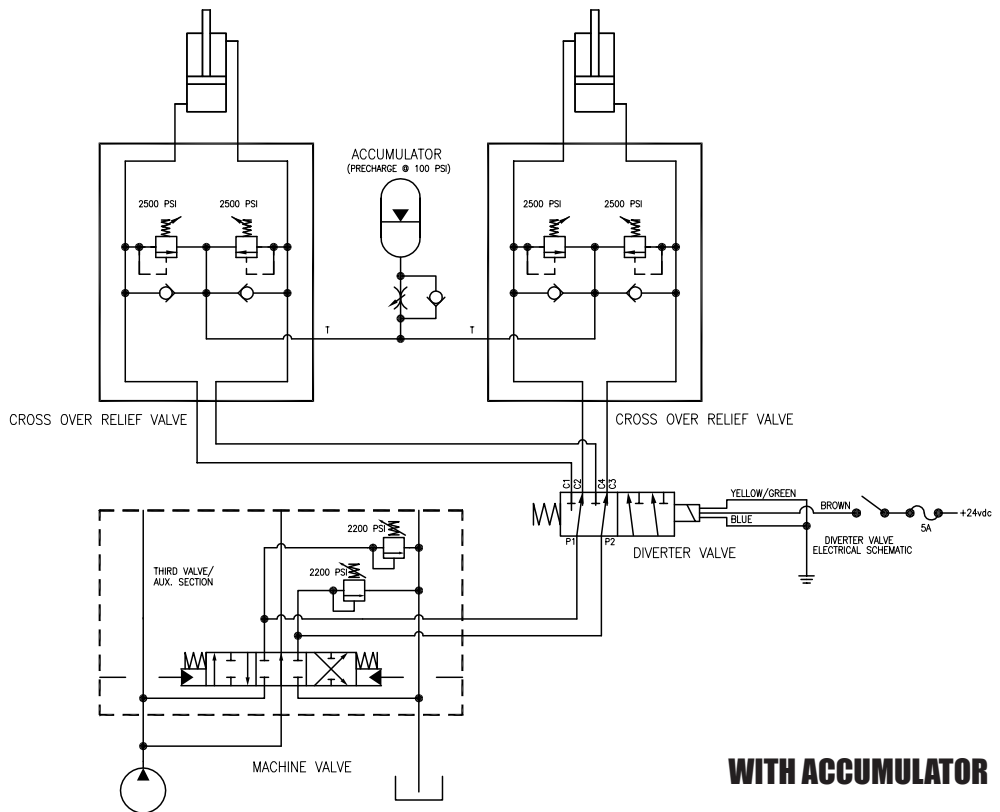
ACCUMULATOR
(PRECHARGE @ 100 PSI)

2500 PSI
2500 PSI

2500 PSI
2500 PSI

T
T

CROSS OVER RELIEF VALVE

CROSS OVER RELIEF VALVE

C1 C2 C4 C3

YELLOW/GREEN
BROWN
BLUE
5A
+24vdc

P1 P2
DIVERTER VALVE

DIVERTER VALVE
ELECTRICAL SCHEMATIC

2200 PSI
2200 PSI

THIRD VALVE/
AUX. SECTION

MACHINE VALVE

WITH ACCUMULATOR